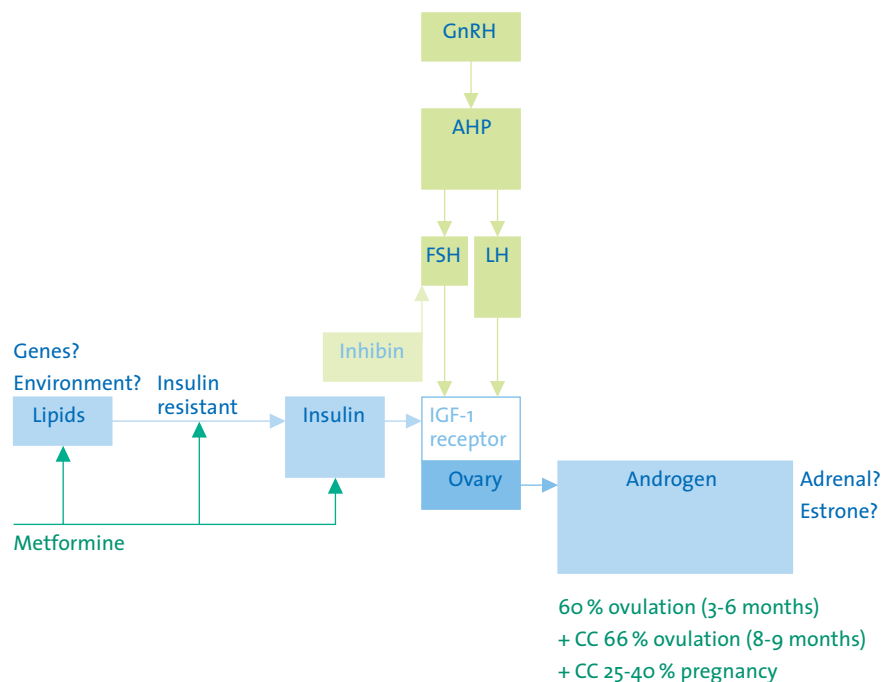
GnRH

AHP

FSH

LH

Inhibin

Genes?

Environment?

Insulin resistant

Lipids

Insulin

IGF-1 receptor

Ovary

Androgen

Adrenal?

Estrone?

Metformine

60 % ovulation (3-6 months)
+ CC 66 % ovulation (8-9 months)
+ CC 25-40 % pregnancy